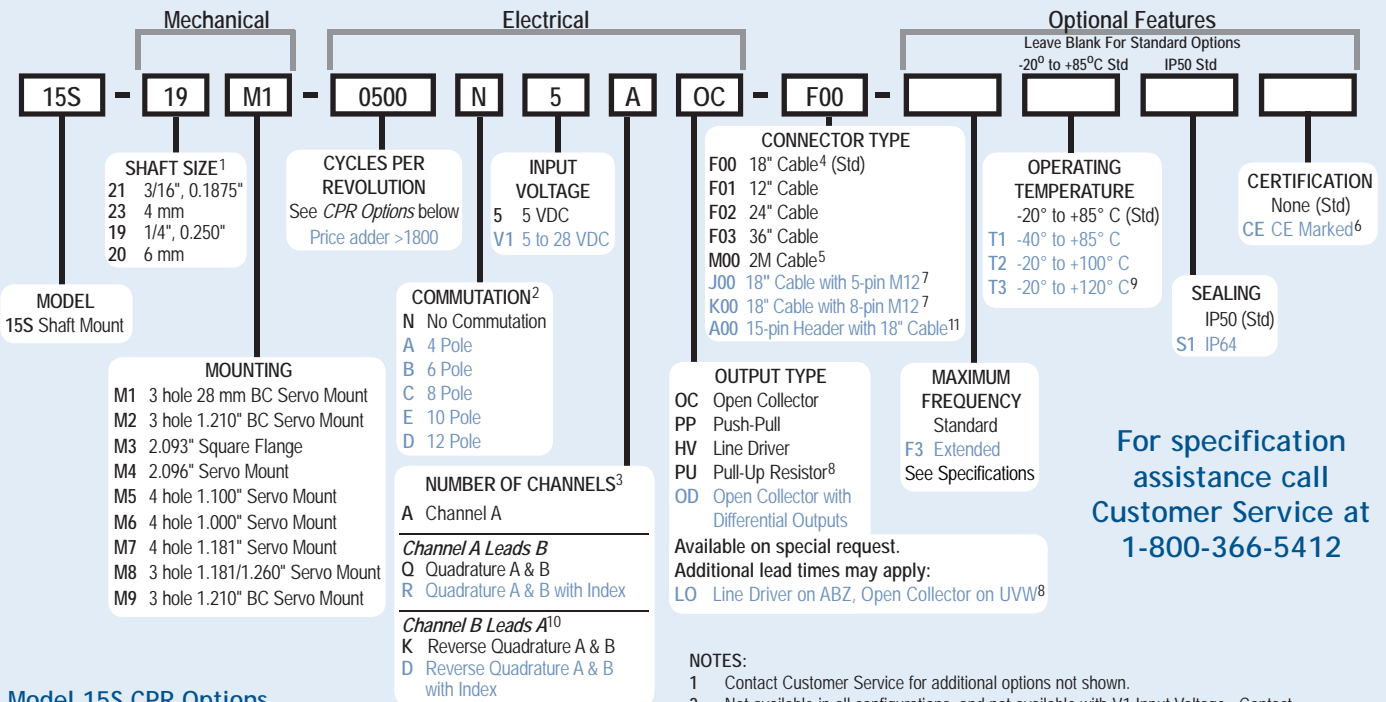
Mechanical

Electrical

Optional Features

Leave Blank For Standard Options

-20° to +85°C Std

IP50 Std

15S - 19 M1 - 0500 N 5 A OC - F00 -

SHAFT SIZE$^1$
21 3/16", 0.1875"
23 4 mm
19 1/4", 0.250"
20 6 mm

CYCLES PER REVOLUTION
See *CPR Options* below
Price adder >1800

INPUT VOLTAGE
5 5 VDC
V1 5 to 28 VDC

CONNECTOR TYPE
F00 18" Cable$^4$ (Std)
F01 12" Cable
F02 24" Cable
F03 36" Cable
M00 2M Cable$^5$
J00 18" Cable with 5-pin M12$^7$
K00 18" Cable with 8-pin M12$^7$
A00 15-pin Header with 18" Cable$^{11}$

OPERATING TEMPERATURE
-20° to +85° C (Std)
T1 -40° to +85° C
T2 -20° to +100° C
T3 -20° to +120° C$^9$

CERTIFICATION
None (Std)
CE CE Marked$^6$

MODEL
15S Shaft Mount

COMMUTATION$^2$
N No Commutation
A 4 Pole
B 6 Pole
C 8 Pole
E 10 Pole
D 12 Pole

SEALING
IP50 (Std)
S1 IP64

MOUNTING
M1 3 hole 28 mm BC Servo Mount
M2 3 hole 1.210" BC Servo Mount
M3 2.093" Square Flange
M4 2.096" Servo Mount
M5 4 hole 1.100" Servo Mount
M6 4 hole 1.000" Servo Mount
M7 4 hole 1.181" Servo Mount
M8 3 hole 1.181/1.260" Servo Mount
M9 3 hole 1.210" BC Servo Mount

OUTPUT TYPE
OC Open Collector
PP Push-Pull
HV Line Driver
PU Pull-Up Resistor$^8$
OD Open Collector with Differential Outputs

MAXIMUM FREQUENCY
Standard
F3 Extended
See Specifications

For specification assistance call Customer Service at 1-800-366-5412

NUMBER OF CHANNELS$^3$
A Channel A
*Channel A Leads B*
Q Quadrature A & B
R Quadrature A & B with Index
*Channel B Leads A*$^{10}$
K Reverse Quadrature A & B
D Reverse Quadrature A & B with Index

Available on special request.
Additional lead times may apply:
LO Line Driver on ABZ, Open Collector on UVW$^8$

NOTES:
1 Contact Customer Service for additional options not shown.

Model 15S CPR Options